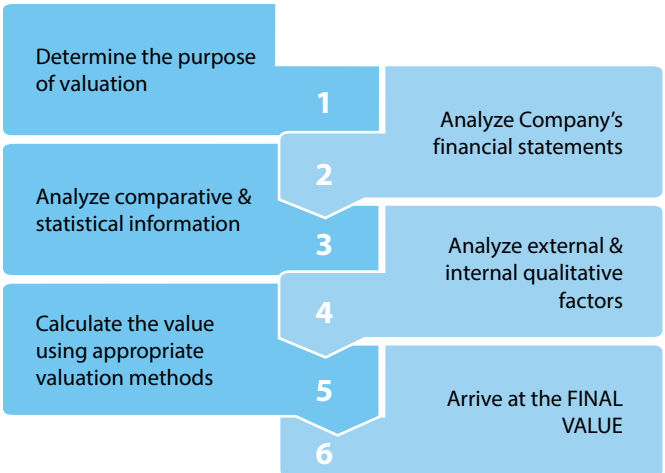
Determine the purpose of valuation

1

Analyze Company's financial statements

2

Analyze comparative & statistical information

3

Analyze external & internal qualitative factors

4

Calculate the value using appropriate valuation methods

5

Arrive at the FINAL VALUE

6